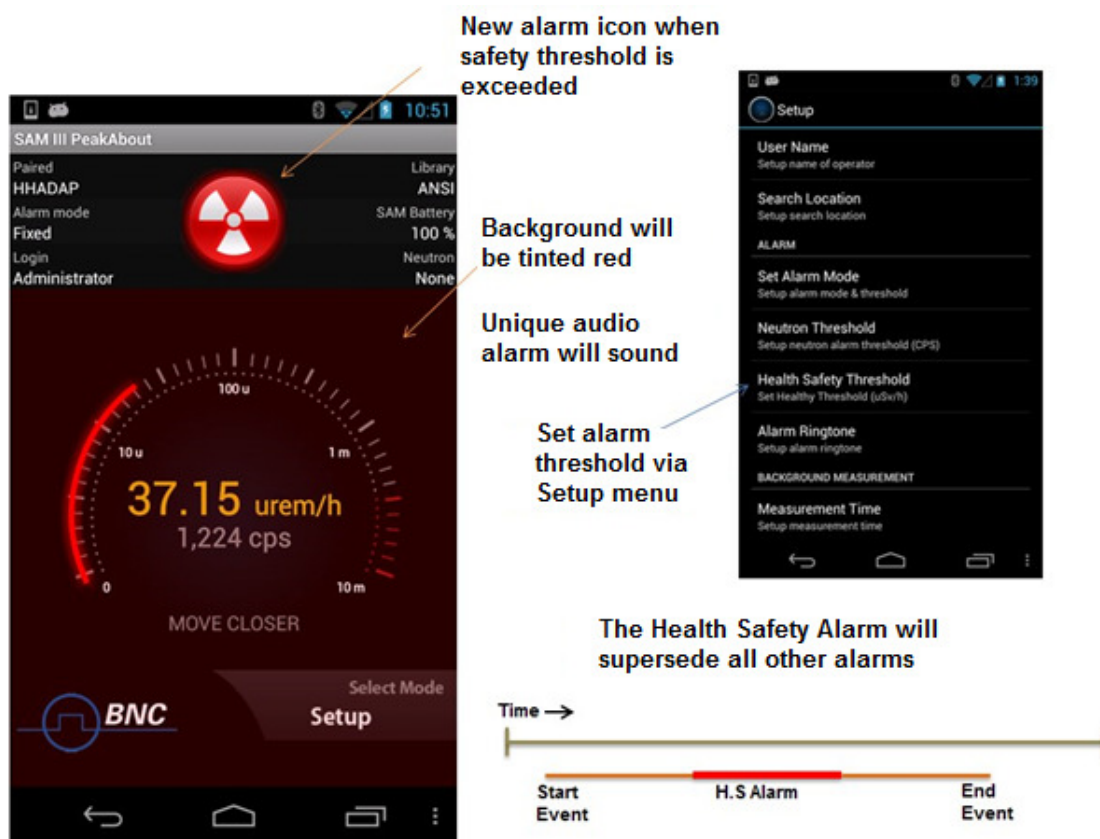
New alarm icon when safety threshold is exceeded

10:51

SAM III PeakAbout

Paired
HHADAP

Library
ANSI

Alarm mode
Fixed

SAM Battery
100 %

Login
Administrator

Neutron
None

Background will be tinted red

Unique audio alarm will sound

100 u

10 u

1 m

37.15 urem/h
1,224 cps

0

10 m

MOVE CLOSER

BNC

Select Mode
Setup

1:39

Setup

User Name
Setup name of operator

Search Location
Setup search location

ALARM

Set Alarm Mode
Setup alarm mode & threshold

Neutron Threshold
Setup neutron alarm threshold (CPS)

Health Safety Threshold
Set Healthy Threshold (uSv/h)

Alarm Ringtone
Setup alarm ringtone

BACKGROUND MEASUREMENT

Measurement Time
Setup measurement time

Set alarm threshold via Setup menu

The Health Safety Alarm will supersede all other alarms

Time →

Start Event

H.S Alarm

End Event